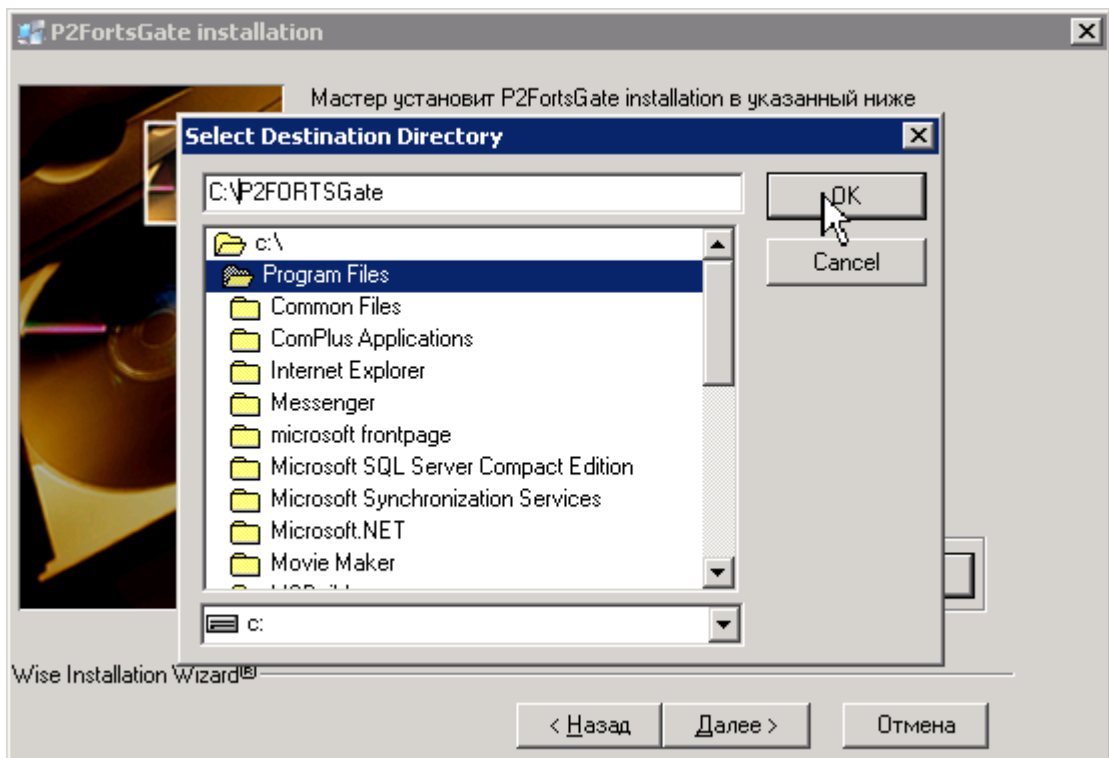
P2FortsGate installation

Мастер установит P2FortsGate installation в указанный ниже

Select Destination Directory

C:\P2FORTSGate

OK

Cancel

c:\
Program Files
Common Files
ComPlus Applications
Internet Explorer
Messenger
microsoft frontpage
Microsoft SQL Server Compact Edition
Microsoft Synchronization Services
Microsoft.NET
Movie Maker
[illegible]

c:

Wise Installation Wizard®

< Назад

Далее >

Отмена